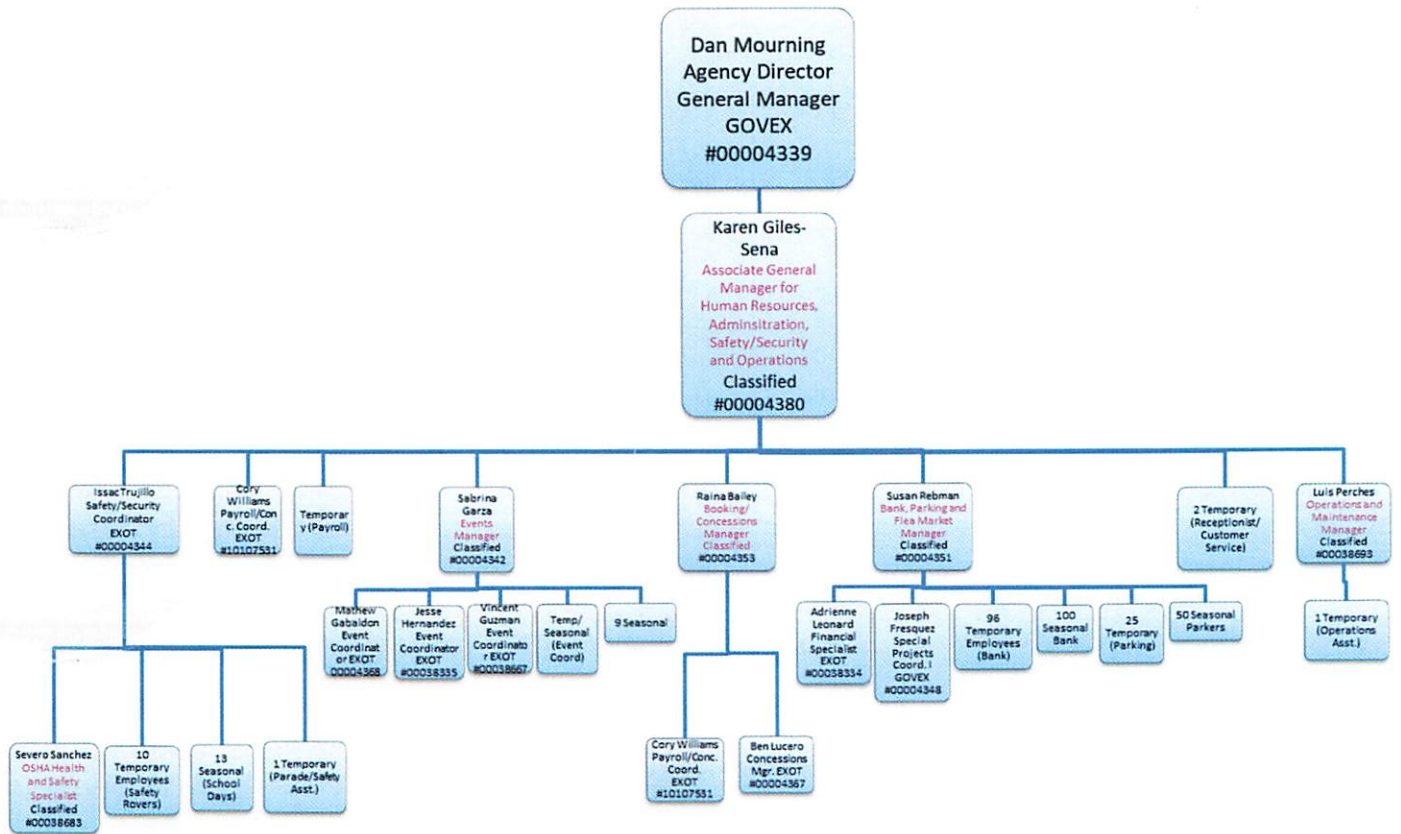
Dan Mourning
Agency Director
General Manager
GOVEX
#00004339

Karen Giles-Sena
Associate General Manager for Human Resources, Adminsitration, Safety/Security and Operations
Classified
#00004380

Issac Trujillo
Safety/Security Coordinator
EXOT
#00004344

Cory Williams
Payroll/Conc. Coord.
EXOT
#10107531

Temporary (Payroll)

Sabrina Garza
Events Manager
Classified
#00004342

Raina Bailey
Booking/Concessions Manager
Classified
#00004353

Susan Rebman
Bank, Parking and Flea Market Manager
Classified
#00004351

2 Temporary (Receptionist/Customer Service)

Luis Perches
Operations and Maintenance Manager
Classified
#00038693

Mathew Gabaldon
Event Coordinator EXOT
00004368

Jesse Hernandez
Event Coordinator
EXOT
#00038335

Vincent Guzman
Event Coordinator EXOT
#00038667

Temp/Seasonal (Event Coord)

9 Seasonal

Adrienne Leonard
Financial Specialist
EXOT
#00038334

Joseph Fresquez
Special Projects Coord. I
GOVEX
#00004348

96 Temporary Employees (Bank)

100 Seasonal Bank

25 Temporary (Parking)

50 Seasonal Parkers

1 Temporary (Operations Asst.)

Severo Sanchez
OSHA Health and Safety Specialist
Classified
#00038683

10 Temporary Employees (Safety Rovers)

13 Seasonal (School Days)

1 Temporary (Parade/Safety Asst.)

Cory Williams
Payroll/Conc. Coord.
EXOT
#10107531

Ben Lucero
Concessions Mgr. EXOT
#00004367